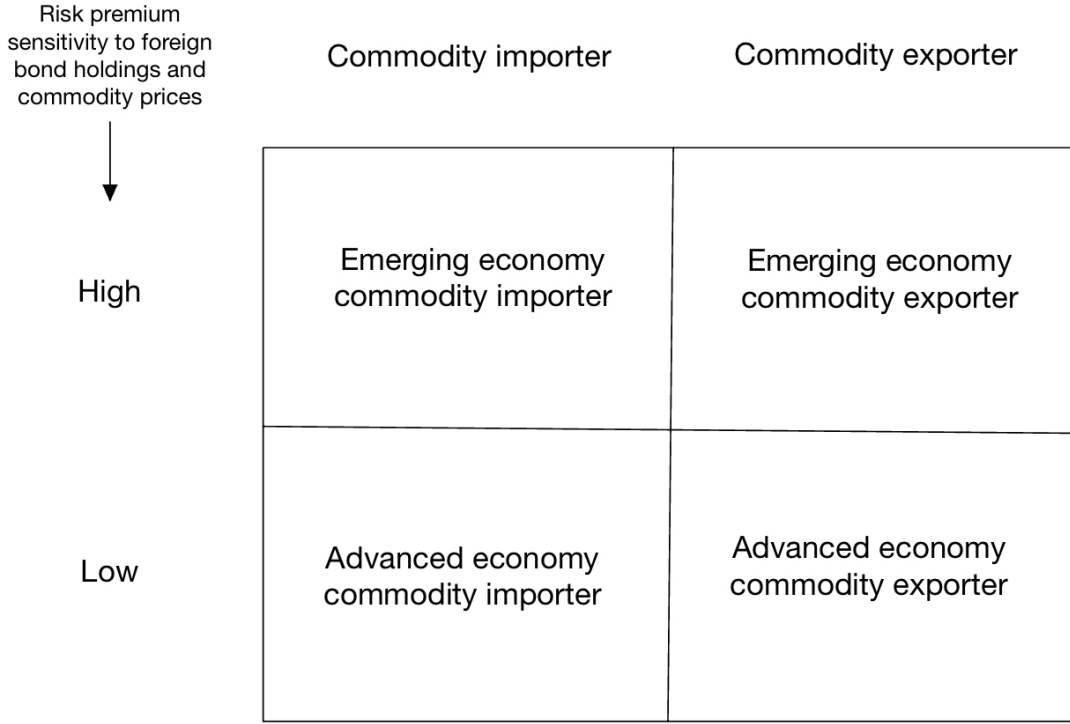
| Risk premium sensitivity to foreign bond holdings and commodity prices | Commodity importer | Commodity exporter |
|---|---|---|
| High | Emerging economy commodity importer | Emerging economy commodity exporter |
| Low | Advanced economy commodity importer | Advanced economy commodity exporter |